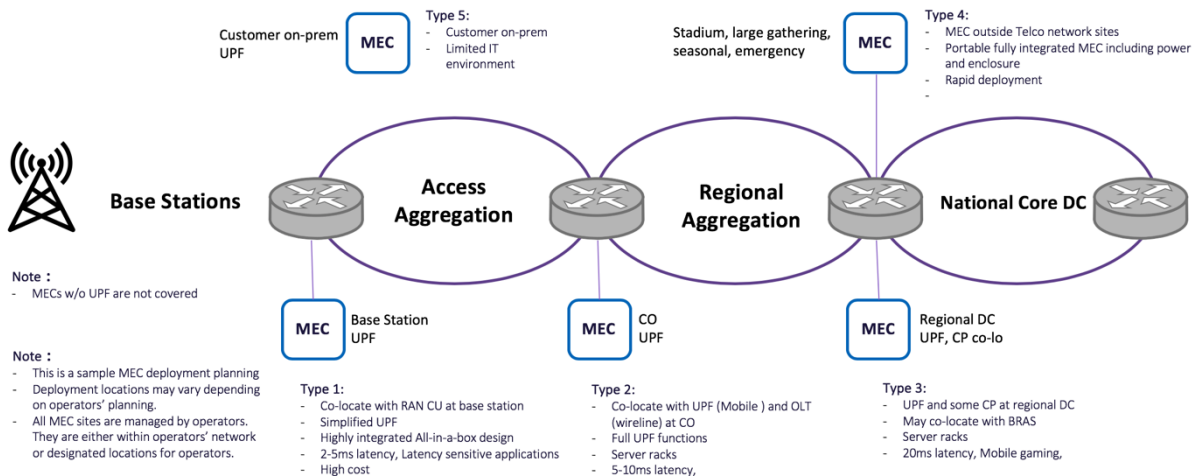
Customer on-prem UPF

MEC

Type 5:
- Customer on-prem
- Limited IT environment

Stadium, large gathering, seasonal, emergency

MEC

Type 4:
- MEC outside Telco network sites
- Portable fully integrated MEC including power and enclosure
- Rapid deployment
-

Base Stations

Access Aggregation

Regional Aggregation

National Core DC

Note：
- MECs w/o UPF are not covered

MEC

Base Station UPF

MEC

CO UPF

MEC

Regional DC UPF, CP co-lo

Note：
- This is a sample MEC deployment planning
- Deployment locations may vary depending on operators' planning.
- All MEC sites are managed by operators. They are either within operators' network or designated locations for operators.

Type 1:
- Co-locate with RAN CU at base station
- Simplified UPF
- Highly integrated All-in-a-box design
- 2-5ms latency, Latency sensitive applications
- High cost

Type 2:
- Co-locate with UPF (Mobile ) and OLT (wireline) at CO
- Full UPF functions
- Server racks
- 5-10ms latency,

Type 3:
- UPF and some CP at regional DC
- May co-locate with BRAS
- Server racks
- 20ms latency, Mobile gaming,